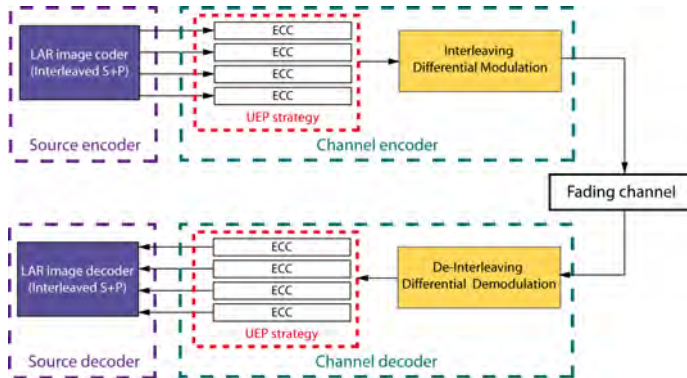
LAR image coder (Interleaved S+P)

ECC
ECC
ECC
ECC

UEP strategy

Interleaving Differential Modulation

Source encoder

Channel encoder

Fading channel

LAR image decoder (Interleaved S+P)

ECC
ECC
ECC
ECC

UEP strategy

De-Interleaving Differential Demodulation

Source decoder

Channel decoder